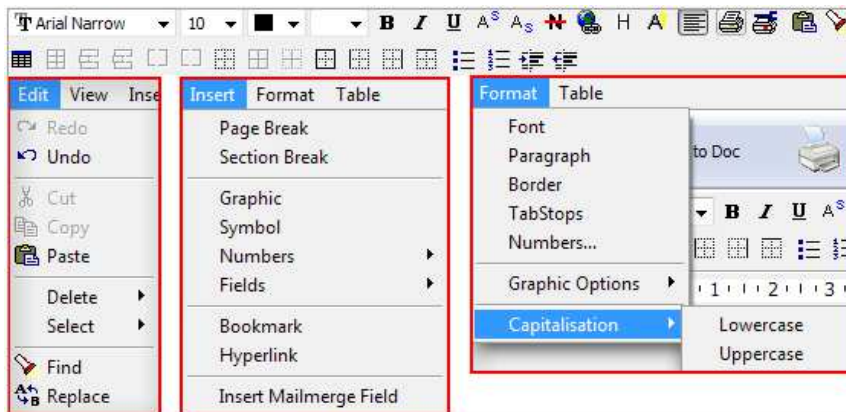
Arial Narrow 10 B I U A$^S$ A$_S$ H A

Edit View Inse
Redo
Undo
Cut
Copy
Paste
Delete
Select
Find
Replace

Insert Format Table
Page Break
Section Break
Graphic
Symbol
Numbers
Fields
Bookmark
Hyperlink
Insert Mailmerge Field

Format Table
Font
Paragraph
Border
TabStops
Numbers...
Graphic Options
Capitalisation
Lowercase
Uppercase

to Doc
B I U A$^S$
1 2 3